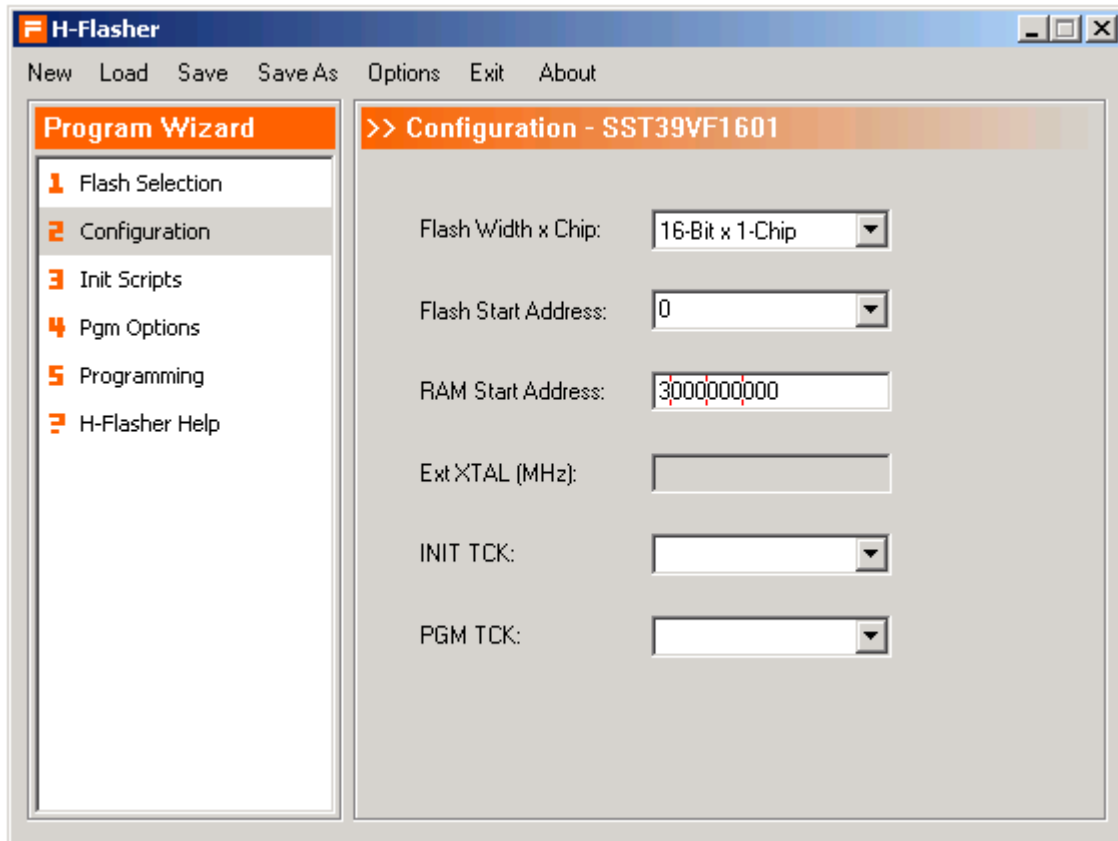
H-Flasher

New Load Save Save As Options Exit About

Program Wizard

1 Flash Selection
2 Configuration
3 Init Scripts
4 Pgm Options
5 Programming
? H-Flasher Help

>> Configuration - SST39VF1601

Flash Width x Chip: 16-Bit x 1-Chip

Flash Start Address: 0

RAM Start Address: 3000000000

Ext XTAL (MHz):

INIT TCK:

PGM TCK: